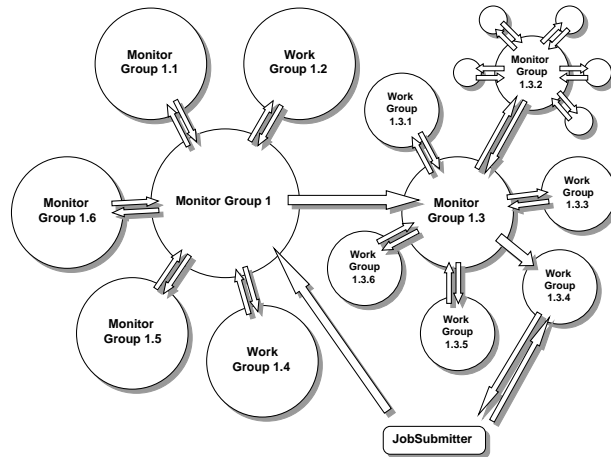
Monitor Group 1.1

Work Group 1.2

Monitor Group 1.3.2

Work Group 1.3.1

Monitor Group 1.6

Monitor Group 1

Monitor Group 1.3

Work Group 1.3.3

Work Group 1.3.6

Work Group 1.3.4

Work Group 1.3.5

Monitor Group 1.5

Work Group 1.4

JobSubmitter